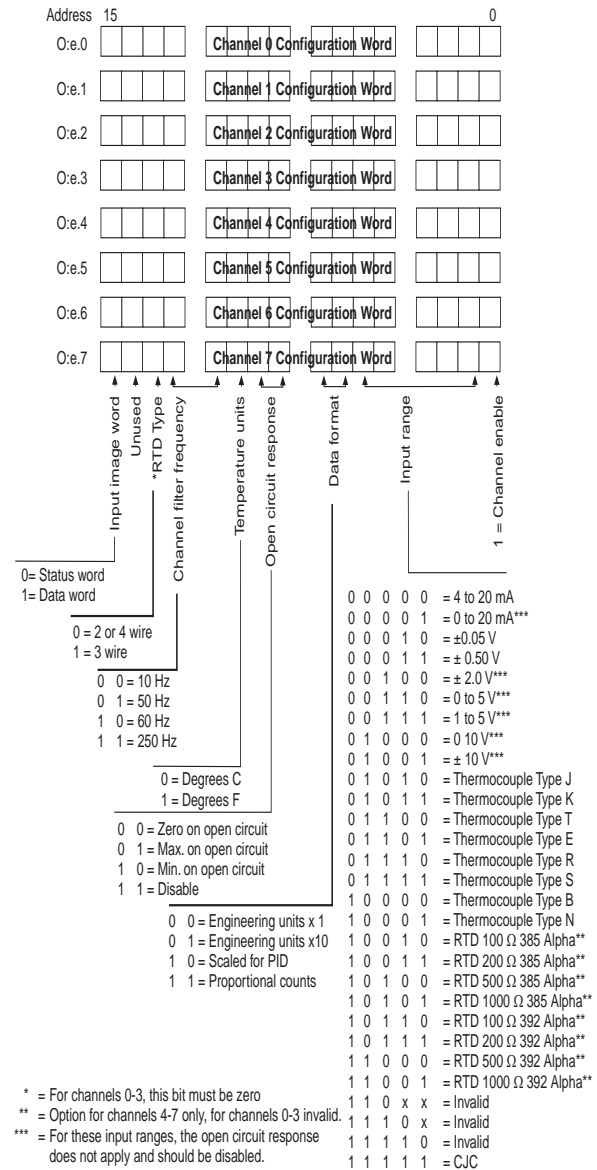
Address 15 0

O:e.0 Channel 0 Configuration Word

O:e.1 Channel 1 Configuration Word

O:e.2 Channel 2 Configuration Word

O:e.3 Channel 3 Configuration Word

O:e.4 Channel 4 Configuration Word

O:e.5 Channel 5 Configuration Word

O:e.6 Channel 6 Configuration Word

O:e.7 Channel 7 Configuration Word

Input image word
Unused
*RTD Type
Channel filter frequency
Temperature units
Open circuit response
Data format
Input range
1 = Channel enable

0= Status word
1= Data word

0 = 2 or 4 wire
1 = 3 wire

0 0 = 10 Hz
0 1 = 50 Hz
1 0 = 60 Hz
1 1 = 250 Hz

0 = Degrees C
1 = Degrees F

0 0 = Zero on open circuit
0 1 = Max. on open circuit
1 0 = Min. on open circuit
1 1 = Disable

0 0 = Engineering units x 1
0 1 = Engineering units x10
1 0 = Scaled for PID
1 1 = Proportional counts

0 0 0 0 0 = 4 to 20 mA
0 0 0 0 1 = 0 to 20 mA***
0 0 0 1 0 = ±0.05 V
0 0 0 1 1 = ± 0.50 V
0 0 1 0 0 = ± 2.0 V***
0 0 1 0 1 = 0 to 5 V***
0 0 1 1 1 = 1 to 5 V***
0 1 0 0 0 = 0 10 V***
0 1 0 0 1 = ± 10 V***
0 1 0 1 0 = Thermocouple Type J
0 1 0 1 1 = Thermocouple Type K
0 1 1 0 0 = Thermocouple Type T
0 1 1 0 1 = Thermocouple Type E
0 1 1 1 0 = Thermocouple Type R
0 1 1 1 1 = Thermocouple Type S
1 0 0 0 0 = Thermocouple Type B
1 0 0 0 1 = Thermocouple Type N
1 0 0 1 0 = RTD 100 Ω 385 Alpha**
1 0 0 1 1 = RTD 200 Ω 385 Alpha**
1 0 1 0 0 = RTD 500 Ω 385 Alpha**
1 0 1 0 1 = RTD 1000 Ω 385 Alpha**
1 0 1 1 0 = RTD 100 Ω 392 Alpha**
1 0 1 1 1 = RTD 200 Ω 392 Alpha**
1 1 0 0 0 = RTD 500 Ω 392 Alpha**
1 1 0 0 1 = RTD 1000 Ω 392 Alpha**
1 1 0 x x = Invalid
1 1 1 0 x = Invalid
1 1 1 1 0 = Invalid
1 1 1 1 1 = CJC

* = For channels 0-3, this bit must be zero
** = Option for channels 4-7 only, for channels 0-3 invalid.
*** = For these input ranges, the open circuit response does not apply and should be disabled.